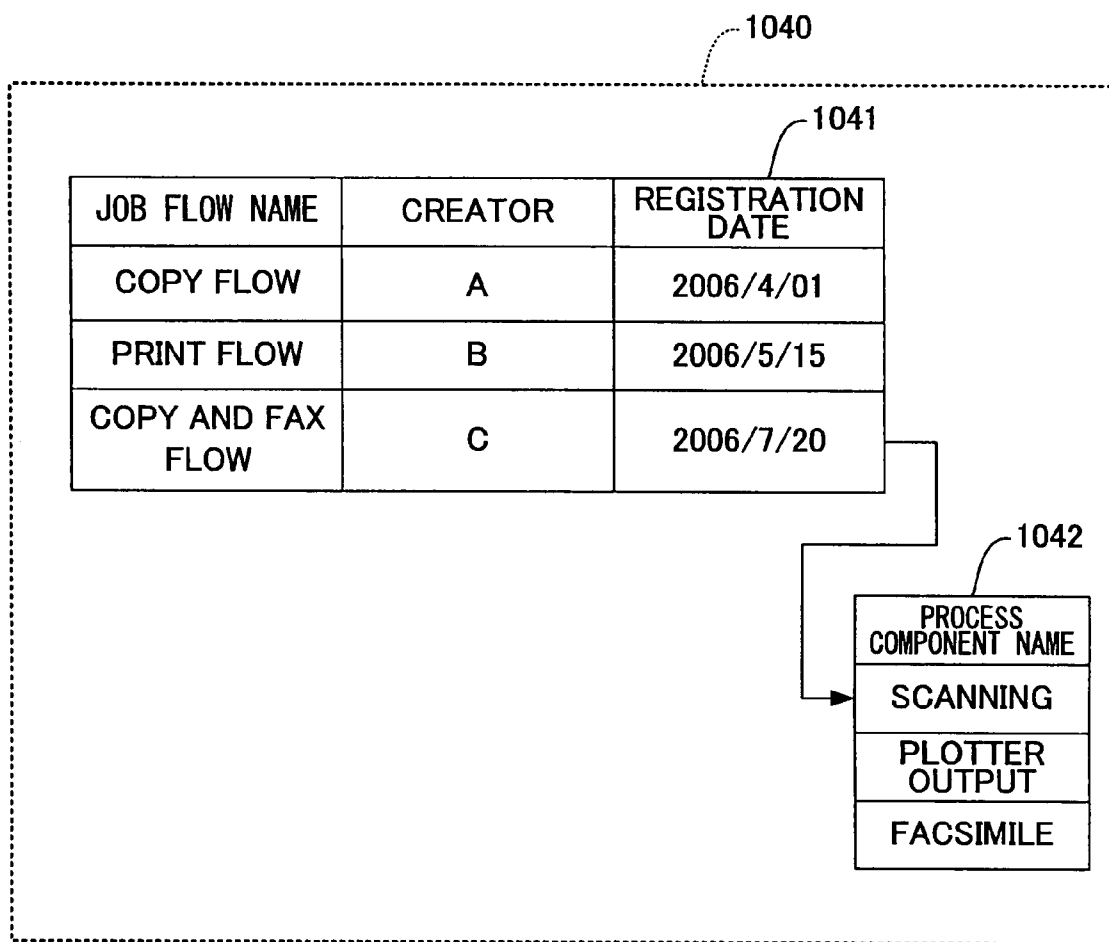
1040

1041

| JOB FLOW NAME | CREATOR | REGISTRATION DATE |
|---|---|---|
| COPY FLOW | A | 2006/4/01 |
| PRINT FLOW | B | 2006/5/15 |
| COPY AND FAX FLOW | C | 2006/7/20 |

1042

| PROCESS COMPONENT NAME |
|---|
| SCANNING |
| PLOTTER OUTPUT |
| FACSIMILE |